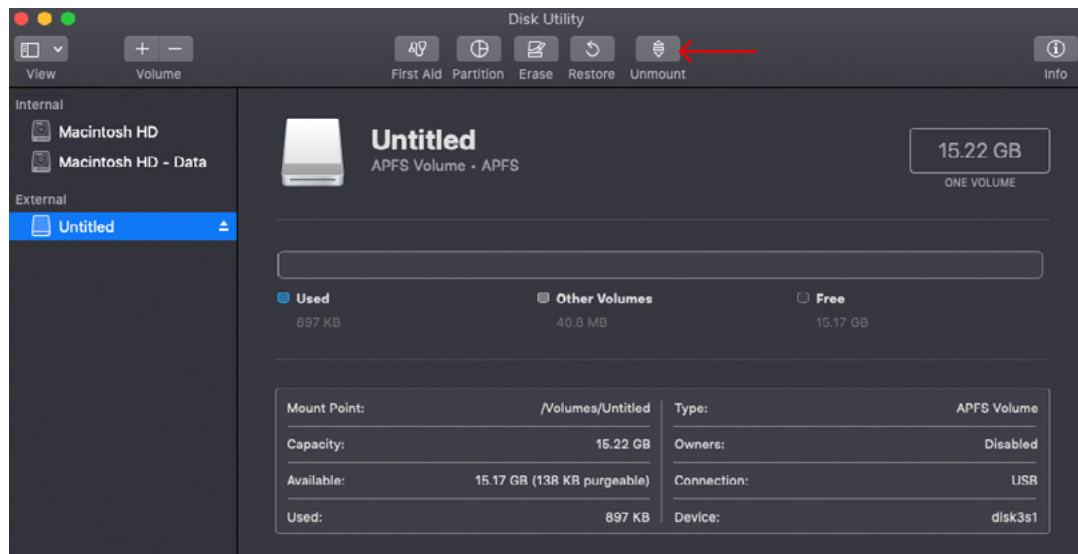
Disk Utility

View

Volume

First Aid Partition Erase Restore Unmount

Info

Internal

Macintosh HD

Macintosh HD - Data

External

Untitled

Untitled
APFS Volume - APFS

15.22 GB
ONE VOLUME

Used
897 KB

Other Volumes
40.8 MB

Free
15.17 GB

| | | | |
|---|---|---|---|
| Mount Point: | /Volumes/Untitled | Type: | APFS Volume |
| Capacity: | 15.22 GB | Owners: | Disabled |
| Available: | 15.17 GB (138 KB purgeable) | Connection: | USB |
| Used: | 897 KB | Device: | disk3s1 |